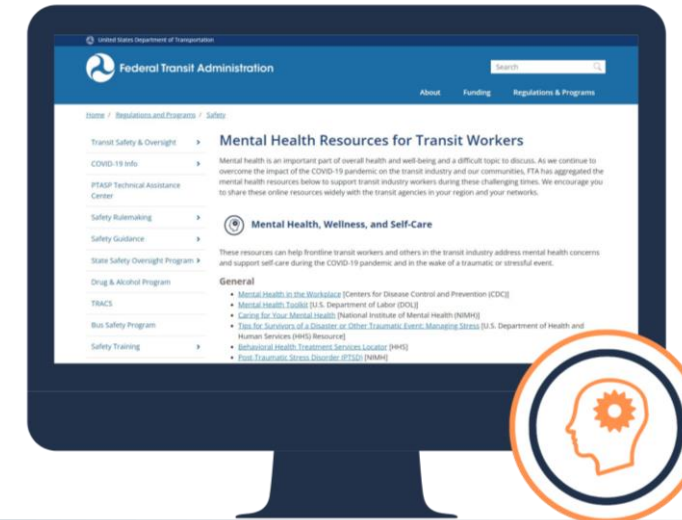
United States Department of Transportation

Federal Transit Administration

Search

About Funding Regulations & Programs

Home / Regulations and Programs / Safety

Transit Safety & Oversight
COVID-19 Info
PTASP Technical Assistance Center
Safety Rulemaking
Safety Guidance
State Safety Oversight Program
Drug & Alcohol Program
TRACS
Bus Safety Program
Safety Training

Mental Health Resources for Transit Workers

Mental health is an important part of overall health and well-being and a difficult topic to discuss. As we continue to overcome the impact of the COVID-19 pandemic on the transit industry and our communities, FTA has aggregated the mental health resources below to support transit industry workers during these challenging times. We encourage you to share these online resources widely with the transit agencies in your region and your networks.

Mental Health, Wellness, and Self-Care

These resources can help frontline transit workers and others in the transit industry address mental health concerns and support self-care during the COVID-19 pandemic and in the wake of a traumatic or stressful event.

General

- Mental Health in the Workplace [Centers for Disease Control and Prevention (CDC)]
- Mental Health Toolkit [U.S. Department of Labor (DOL)]
- Caring for Your Mental Health [National Institute of Mental Health (NIMH)]
- Tips for Survivors of a Disaster or Other Traumatic Event: Managing Stress [U.S. Department of Health and Human Services (HHS) Resource]
- Behavioral Health Treatment Services Locator [HHS]
- Post-Traumatic Stress Disorder (PTSD) [NIMH]